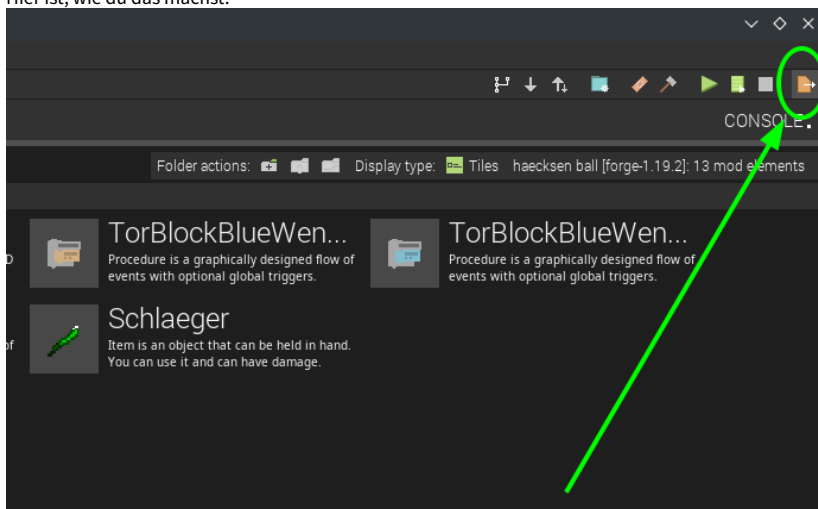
Hier ist, wie du das machst:

CONSOLE

Folder actions: Display type: Tiles haecksen ball [forge-1.19.2]: 13 mod elements

TorBlockBlueWen...
Procedure is a graphically designed flow of events with optional global triggers.

TorBlockBlueWen...
Procedure is a graphically designed flow of events with optional global triggers.

Schlaeger
Item is an object that can be held in hand. You can use it and can have damage.